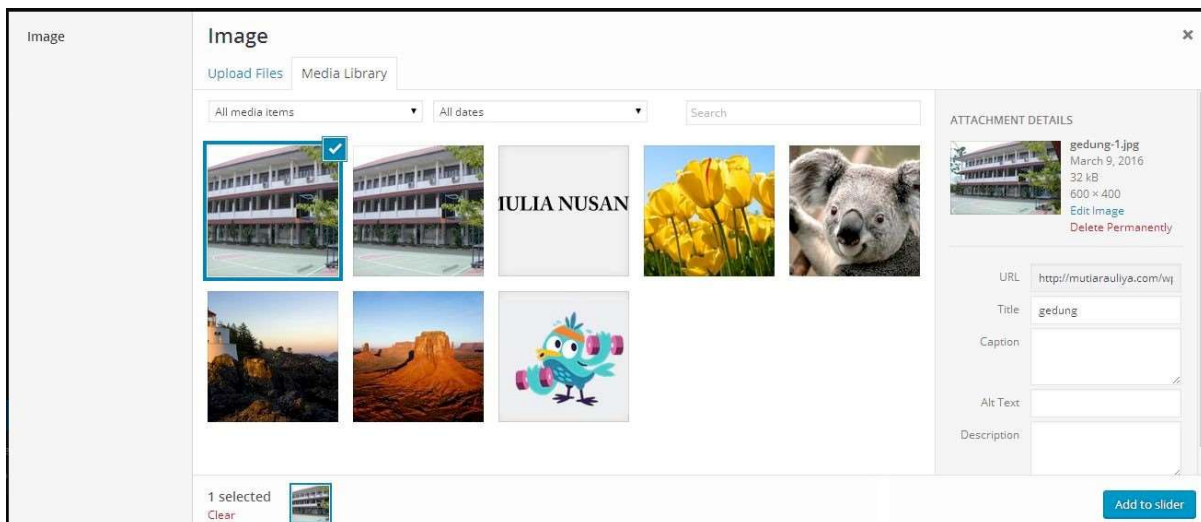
Image

Image

×

Upload Files Media Library

All media items ▼ All dates ▼ Search

IULIA NUSAN

ATTACHMENT DETAILS

gedung-1.jpg
March 9, 2016
32 kB
600 × 400
Edit Image
Delete Permanently

URL http://mutiarauliya.com/w

Title gedung

Caption

Alt Text

Description

1 selected
Clear

Add to slider